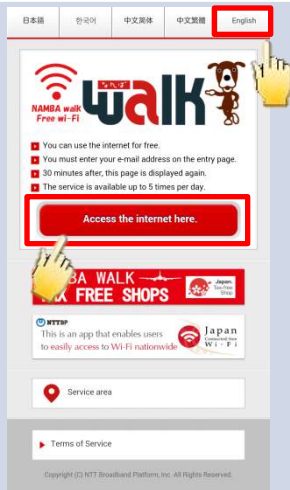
日本語 | 한국어 | 中文简体 | 中文繁體 | English

NAMBA walk
Free wi-Fi
なんば
walk

You can use the internet for free.
You must enter your e-mail address on the entry page.
30 minutes after, this page is displayed again.
The service is available up to 5 times per day.

Access the internet here.

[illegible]BA WALK
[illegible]X FREE SHOPS
Japan. Tax-free Shop

NTTBP
There is an app that enables users to easily access to Wi-Fi nationwide
Japan Connected-free Wi-Fi

Service area

Terms of Service

Copyright (C) NTT Broadband Platform, Inc. All Rights Reserved.